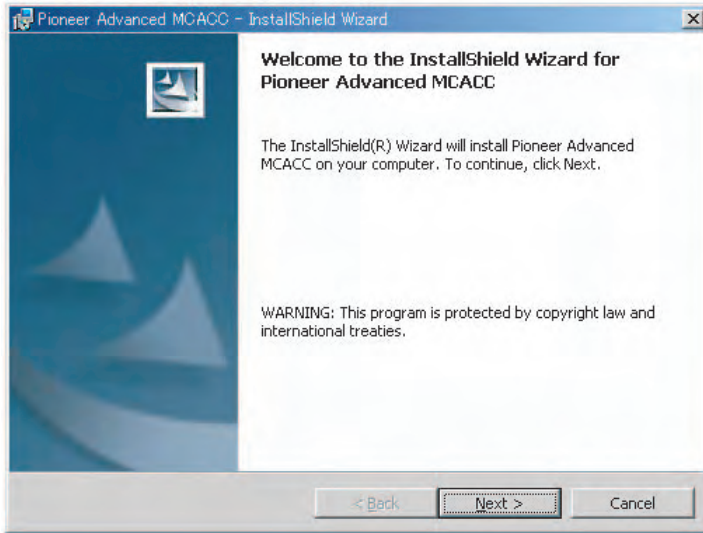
Pioneer Advanced MCACC - InstallShield Wizard

Welcome to the InstallShield Wizard for Pioneer Advanced MCACC

The InstallShield(R) Wizard will install Pioneer Advanced MCACC on your computer. To continue, click Next.

WARNING: This program is protected by copyright law and international treaties.

< Back

Next >

Cancel